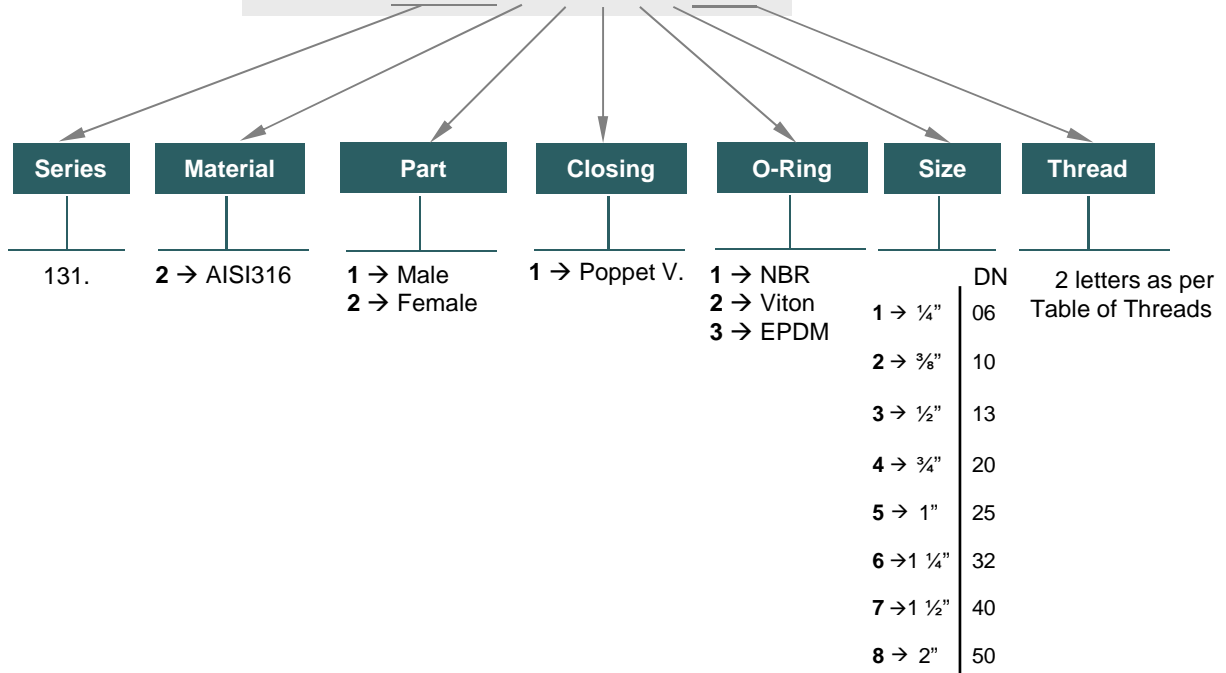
Series

131.

Material

2 → AISI316

Part

1 → Male
2 → Female

Closing

1 → Poppet V.

O-Ring

1 → NBR
2 → Viton
3 → EPDM

Size

| | DN |
|---|---|
| 1 → ¼" | 06 |
| 2 → ⅜" | 10 |
| 3 → ½" | 13 |
| 4 → ¾" | 20 |
| 5 → 1" | 25 |
| 6 → 1 ¼" | 32 |
| 7 → 1 ½" | 40 |
| 8 → 2" | 50 |

Thread

2 letters as per Table of Threads